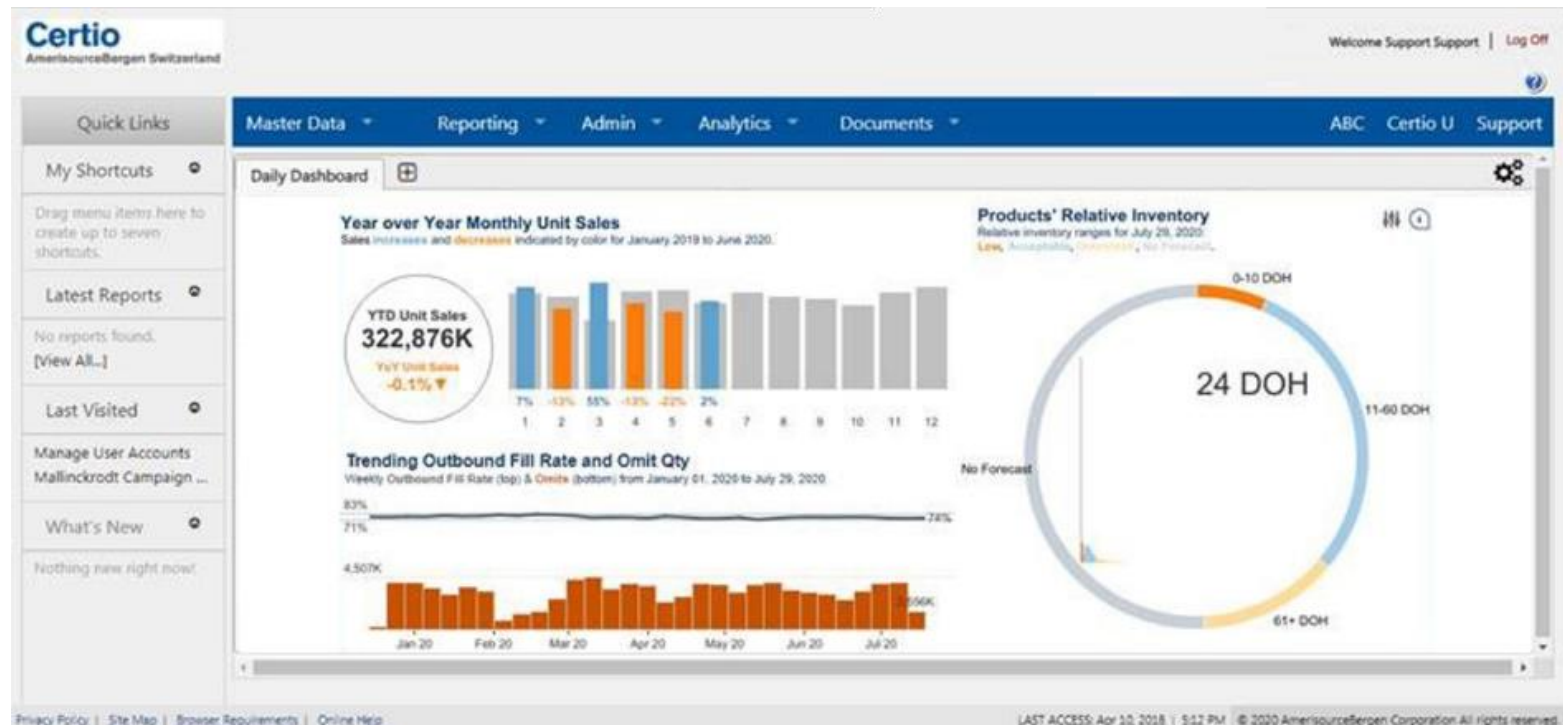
Certio
AmerisourceBergen Switzerland

Welcome Support Support | Log Off

Quick Links

Master Data Reporting Admin Analytics Documents ABC Certio U Support

My Shortcuts

Drag menu items here to create up to seven shortcuts.

Latest Reports

No reports found.
[View All...]

Last Visited

Manage User Accounts
Mallinckrodt Campaign ...

What's New

Nothing new right now!

Daily Dashboard

Year over Year Monthly Unit Sales
Sales increases and decreases indicated by color for January 2019 to June 2020.

YTD Unit Sales
322,876K
YoY Unit Sales
-0.1%

7% -13% 55% -13% -22% 2%
1 2 3 4 5 6 7 8 9 10 11 12

Trending Outbound Fill Rate and Omit Qty
Weekly Outbound Fill Rate (top) & Omits (bottom) from January 01, 2020 to July 29, 2020.

83%
71%
74%
4,507K
556K
Jan 20 Feb 20 Mar 20 Apr 20 May 20 Jun 20 Jul 20

Products' Relative Inventory
Relative inventory ranges for July 29, 2020.
Low, Acceptable, Overstock, No Forecast.

0-10 DOH
24 DOH
11-60 DOH
No Forecast
61+ DOH

Privacy Policy | Site Map | Browser Requirements | Online Help

LAST ACCESS: Apr 10, 2018 | 5:12 PM © 2020 AmerisourceBergen Corporation All rights reserved